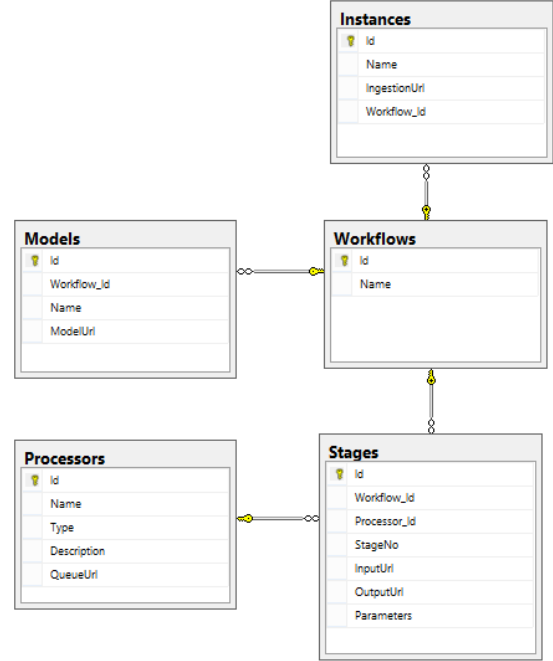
Instances

Id
Name
IngestionUrl
Workflow_Id

Models

Id
Workflow_Id
Name
ModelUrl

Workflows

Id
Name

Processors

Id
Name
Type
Description
QueueUrl

Stages

Id
Workflow_Id
Processor_Id
StageNo
InputUrl
OutputUrl
Parameters